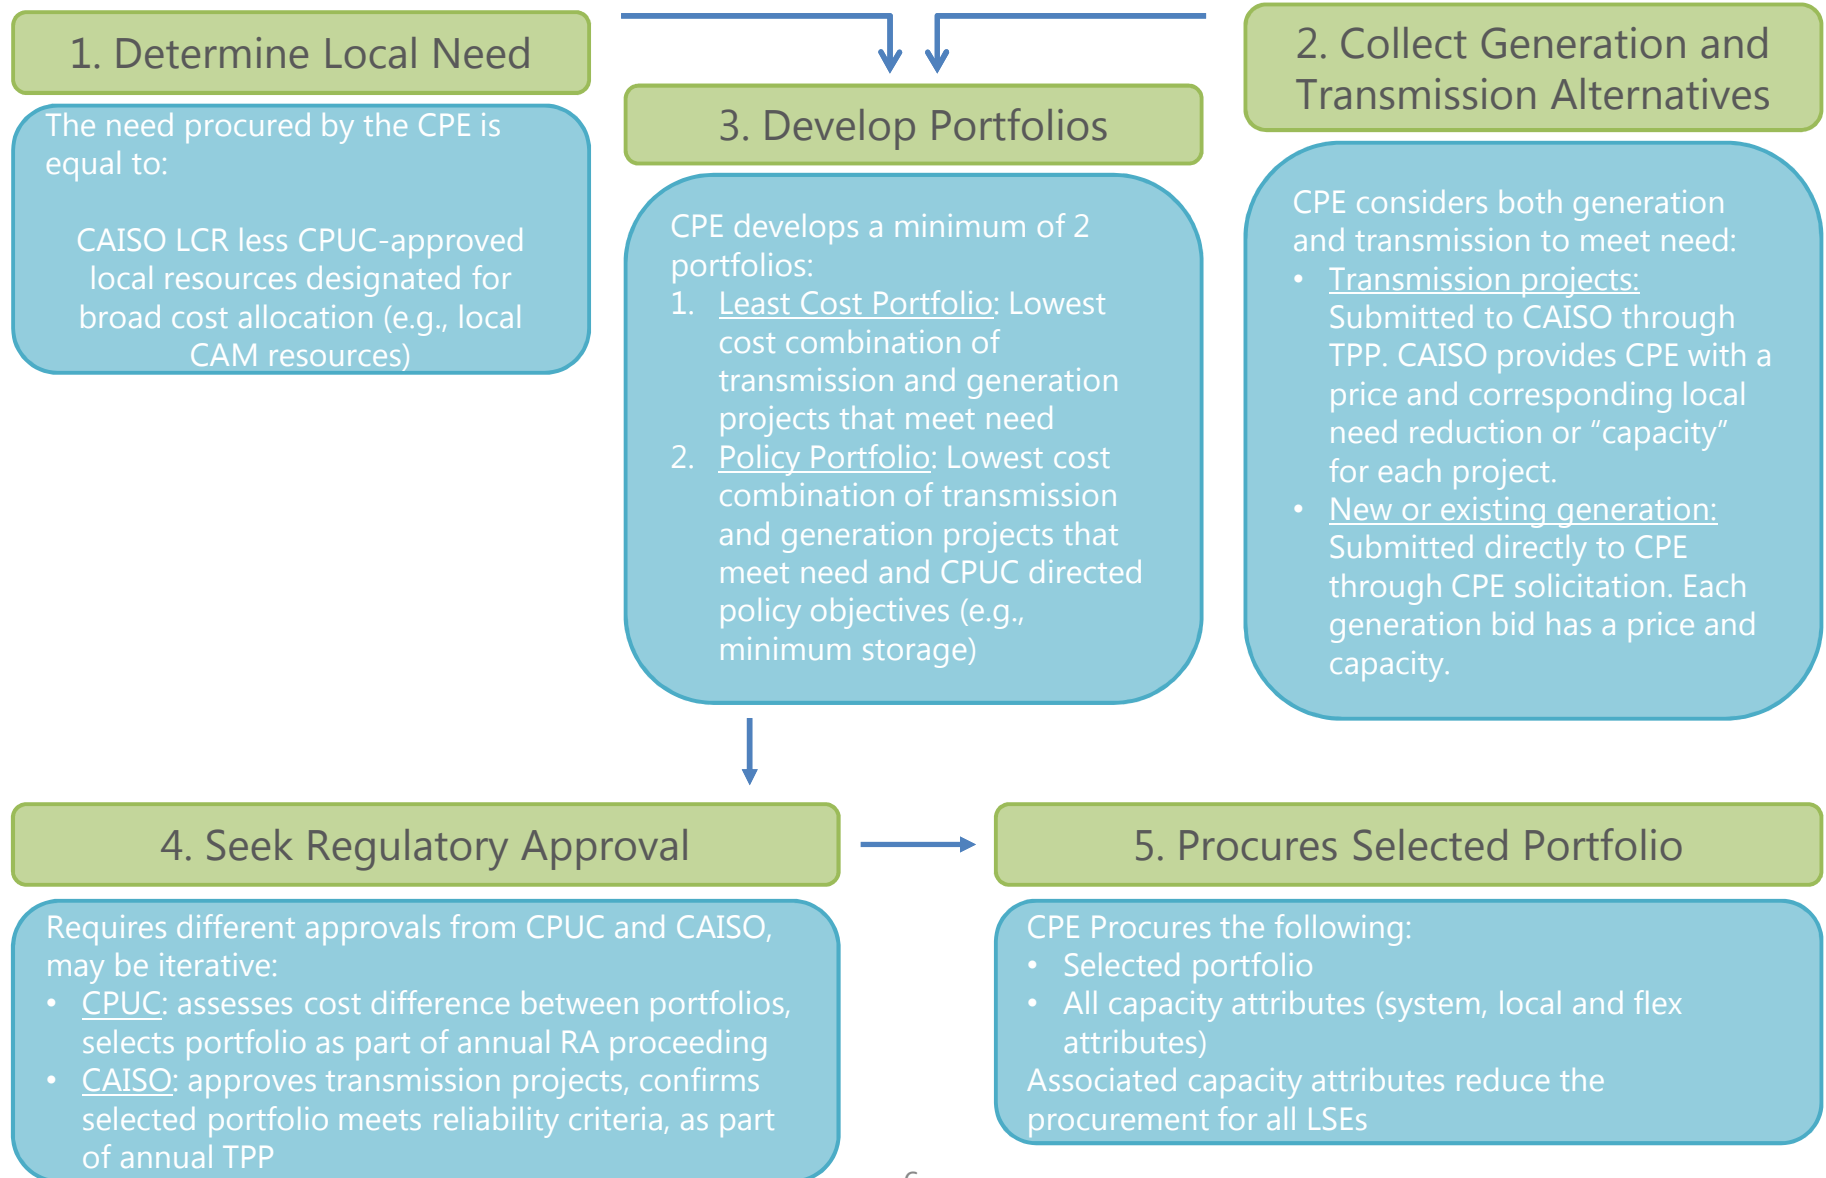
1. Determine Local Need

The need procured by the CPE is equal to:

CAISO LCR less CPUC-approved local resources designated for broad cost allocation (e.g., local CAM resources)

3. Develop Portfolios

CPE develops a minimum of 2 portfolios:
1. Least Cost Portfolio: Lowest cost combination of transmission and generation projects that meet need
2. Policy Portfolio: Lowest cost combination of transmission and generation projects that meet need and CPUC directed policy objectives (e.g., minimum storage)

2. Collect Generation and Transmission Alternatives

CPE considers both generation and transmission to meet need:
• Transmission projects: Submitted to CAISO through TPP. CAISO provides CPE with a price and corresponding local need reduction or "capacity" for each project.
• New or existing generation: Submitted directly to CPE through CPE solicitation. Each generation bid has a price and capacity.

4. Seek Regulatory Approval

Requires different approvals from CPUC and CAISO, may be iterative:
• CPUC: assesses cost difference between portfolios, selects portfolio as part of annual RA proceeding
• CAISO: approves transmission projects, confirms selected portfolio meets reliability criteria, as part of annual TPP

5. Procures Selected Portfolio

CPE Procures the following:
• Selected portfolio
• All capacity attributes (system, local and flex attributes)
Associated capacity attributes reduce the procurement for all LSEs